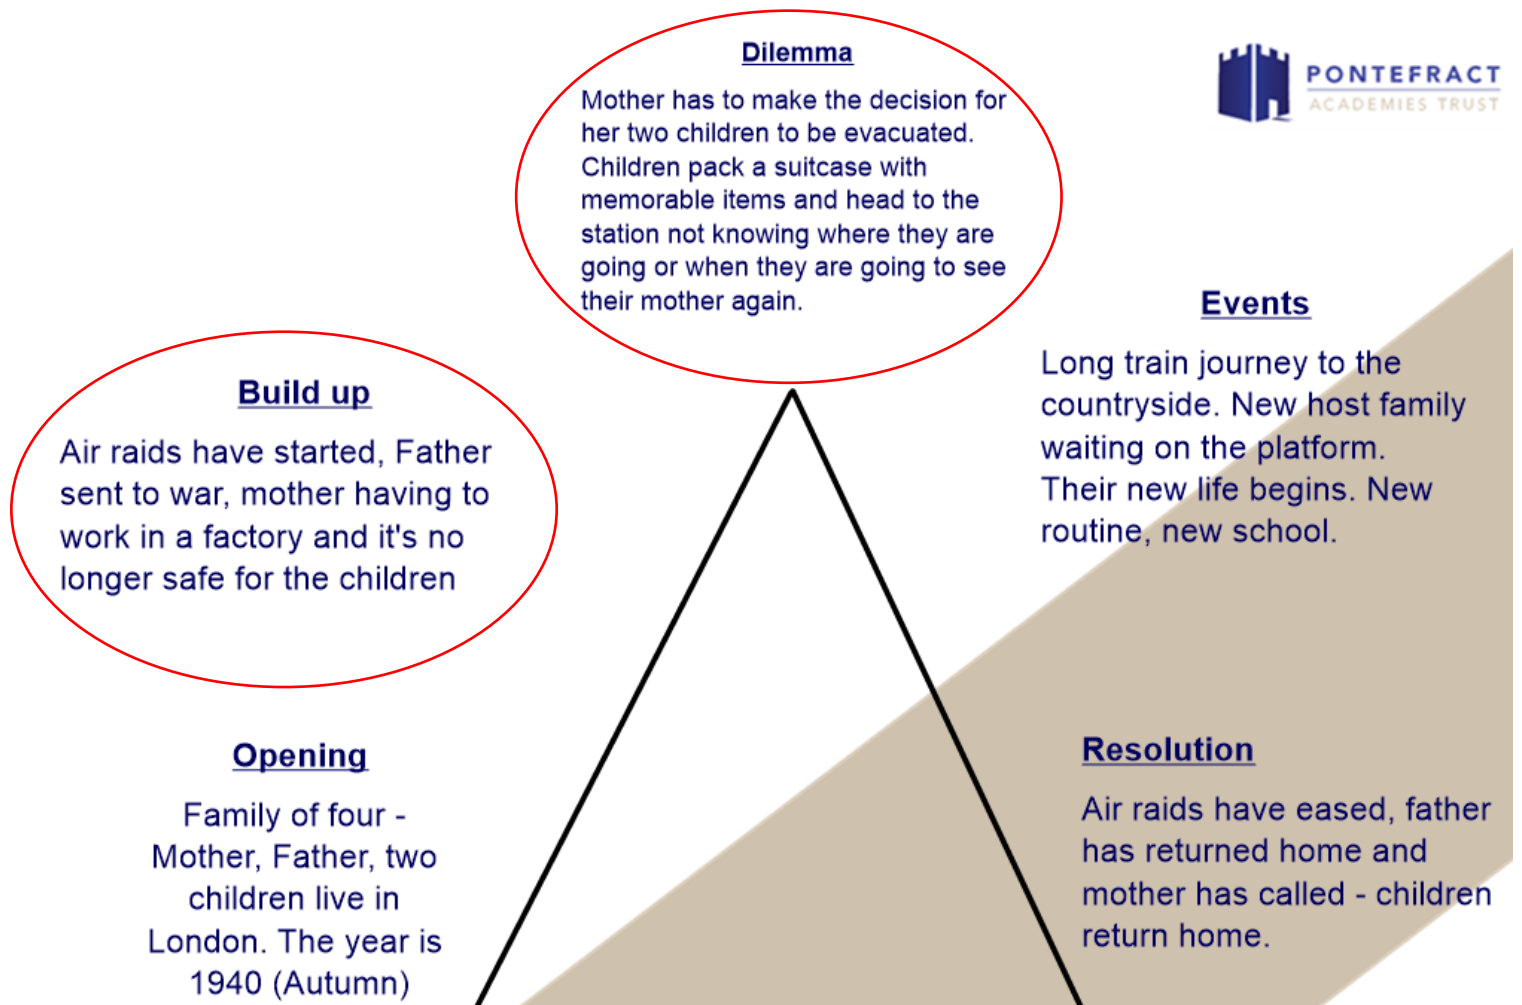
Dilemma

Mother has to make the decision for her two children to be evacuated. Children pack a suitcase with memorable items and head to the station not knowing where they are going or when they are going to see their mother again.

PONTEFRACT
ACADEMIES TRUST

Build up

Air raids have started, Father sent to war, mother having to work in a factory and it's no longer safe for the children

Events

Long train journey to the countryside. New host family waiting on the platform. Their new life begins. New routine, new school.

Opening

Family of four - Mother, Father, two children live in London. The year is 1940 (Autumn)

Resolution

Air raids have eased, father has returned home and mother has called - children return home.